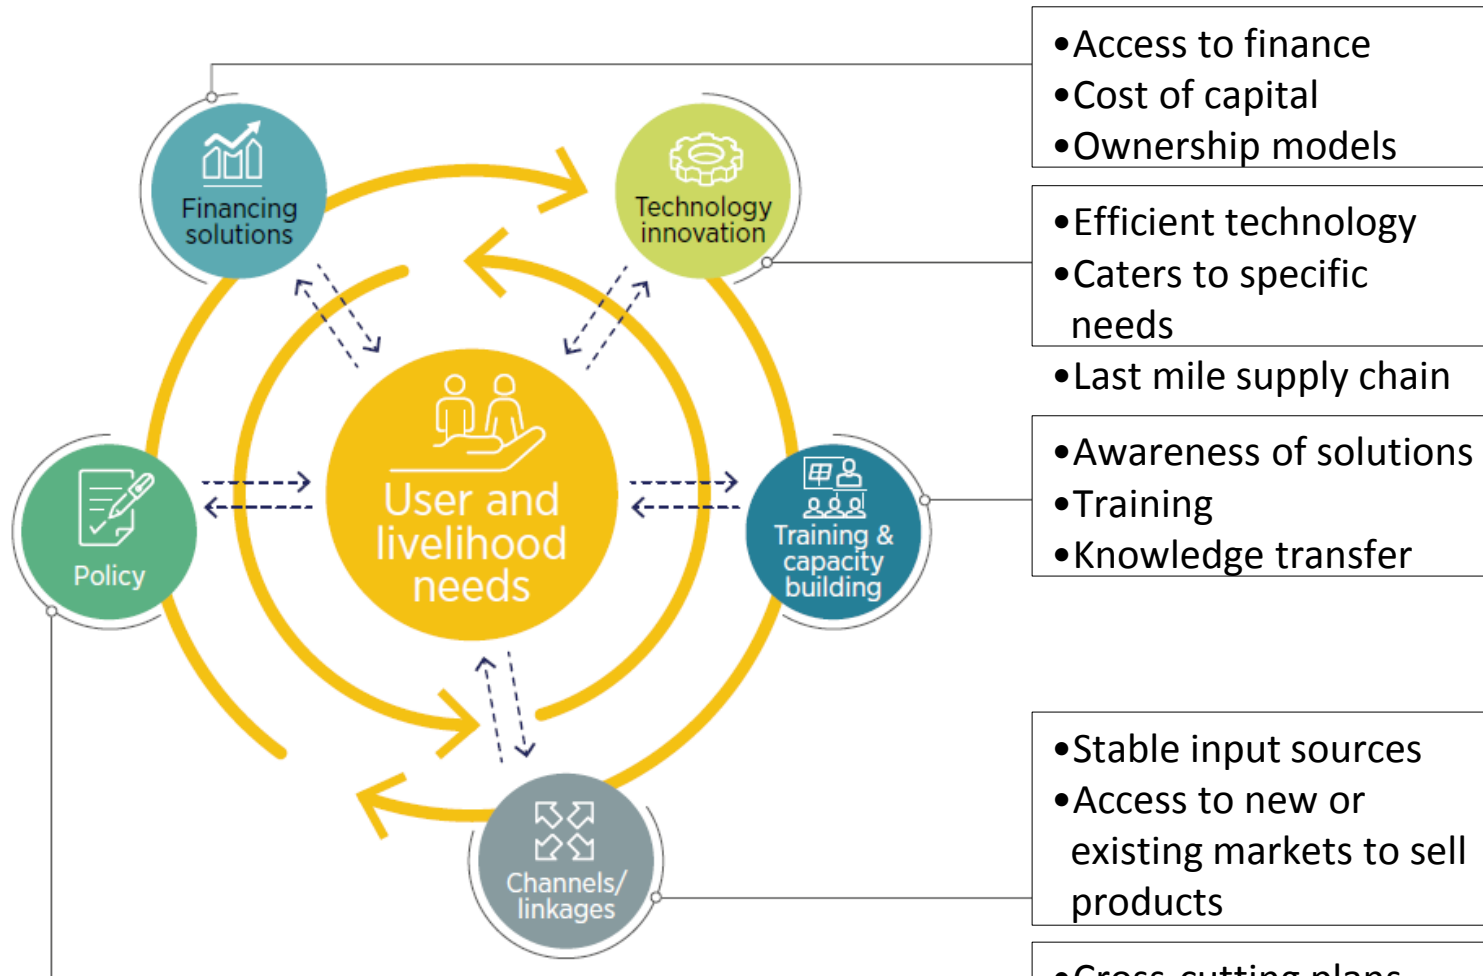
Financing solutions

Technology innovation

User and livelihood needs

Policy

Training & capacity building

Channels/ linkages

•Access to finance
•Cost of capital
•Ownership models

•Efficient technology
•Caters to specific needs
•Last mile supply chain

•Awareness of solutions
•Training
•Knowledge transfer

•Stable input sources
•Access to new or existing markets to sell products

•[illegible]